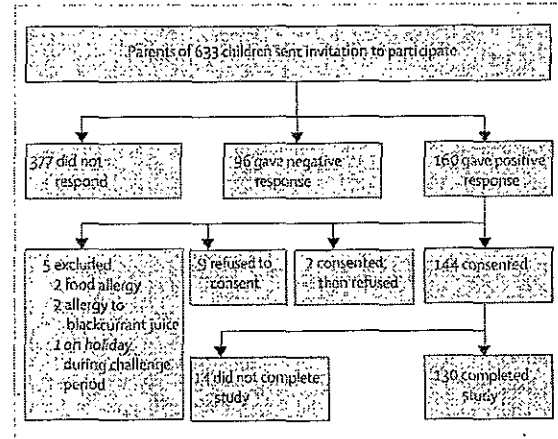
Parents of 633 children sent invitation to participate

377 did not respond

96 gave negative response

160 gave positive response

5 excluded
2 food allergy
2 allergy to blackcurrant juice
1 on holiday during challenge period

9 refused to consent

2 consented, then refused

144 consented

14 did not complete study

130 completed study